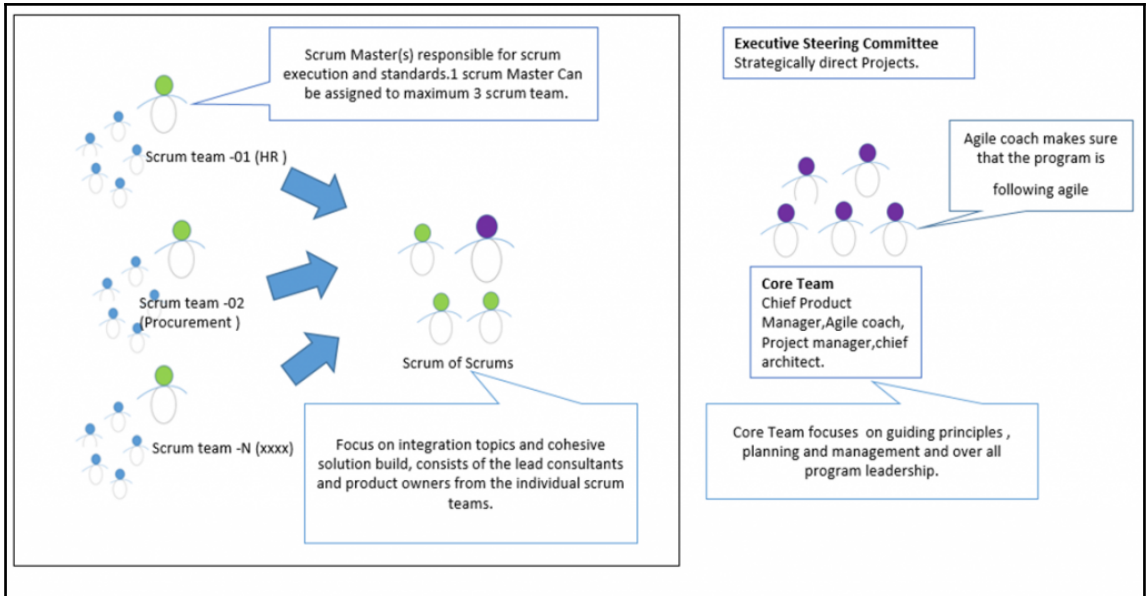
Scrum Master(s) responsible for scrum execution and standards.1 scrum Master Can be assigned to maximum 3 scrum team.

Scrum team -01 (HR )

Scrum team -02 (Procurement )

Scrum team -N (xxxx)

Scrum of Scrums

Focus on integration topics and cohesive solution build, consists of the lead consultants and product owners from the individual scrum teams.

Executive Steering Committee
Strategically direct Projects.

Agile coach makes sure that the program is following agile

Core Team
Chief Product Manager,Agile coach, Project manager,chief architect.

Core Team focuses on guiding principles , planning and management and over all program leadership.